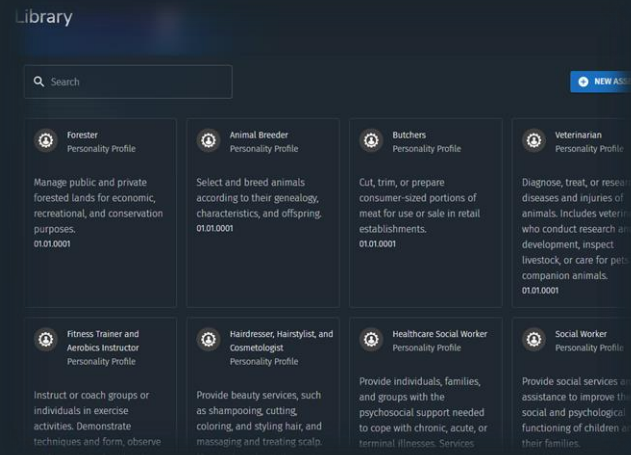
Library

Search

NEW ASS

Forester
Personality Profile

Manage public and private forested lands for economic, recreational, and conservation purposes.
01.01.0001

Animal Breeder
Personality Profile

Select and breed animals according to their genealogy, characteristics, and offspring.
01.01.0001

Butchers
Personality Profile

Cut, trim, or prepare consumer-sized portions of meat for use or sale in retail establishments.
01.01.0001

Veterinarian
Personality Profile

Diagnose, treat, or resea diseases and injuries of animals. Includes veterin who conduct research an development, inspect livestock, or care for pets companion animals.
01.01.0001

Fitness Trainer and Aerobics Instructor
Personality Profile

Instruct or coach groups or individuals in exercise activities. Demonstrate techniques and form, observe

Hairdresser, Hairstylist, and Cosmetologist
Personality Profile

Provide beauty services, such as shampooing, cutting, coloring, and styling hair, and massaging and treating scalp.

Healthcare Social Worker
Personality Profile

Provide individuals, families, and groups with the psychosocial support needed to cope with chronic, acute, or terminal illnesses. Services

Social Worker
Personality Profile

Provide social services an assistance to improve th social and psychological functioning of children an their families.